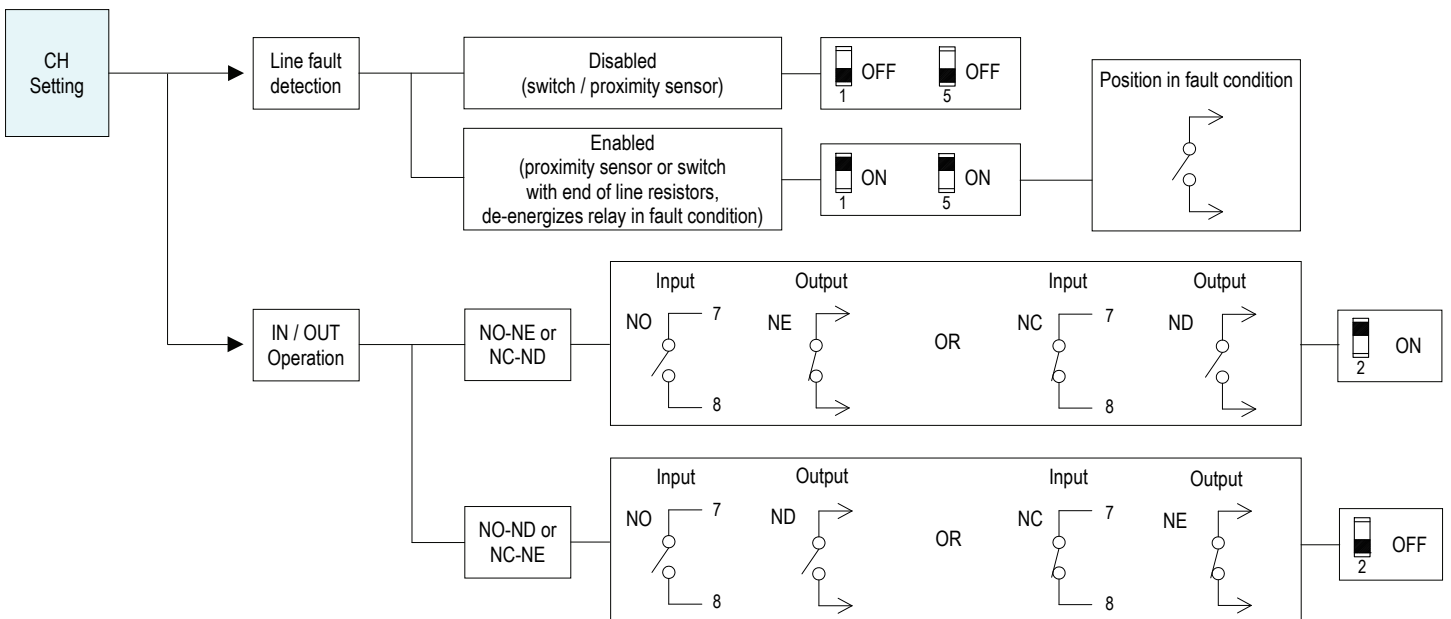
CH Setting

Line fault detection

Disabled
(switch / proximity sensor)

OFF 1
OFF 5

Enabled
(proximity sensor or switch with end of line resistors, de-energizes relay in fault condition)

ON 1
ON 5

Position in fault condition

IN / OUT Operation

NO-NE or NC-ND

Input
NO
7
8
Output
NE
OR
Input
NC
7
8
Output
ND

ON 2

NO-ND or NC-NE

Input
NO
7
8
Output
ND
OR
Input
NC
7
8
Output
NE

OFF 2